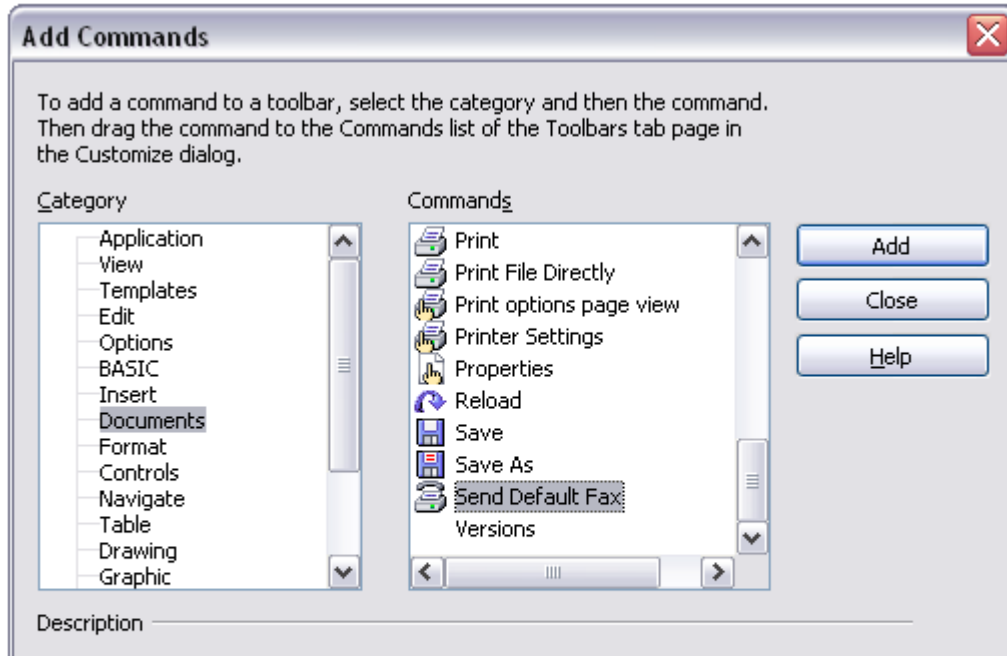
Add Commands

To add a command to a toolbar, select the category and then the command. Then drag the command to the Commands list of the Toolbars tab page in the Customize dialog.

Category

Application
View
Templates
Edit
Options
BASIC
Insert
Documents
Format
Controls
Navigate
Table
Drawing
Graphic

Commands

Print
Print File Directly
Print options page view
Printer Settings
Properties
Reload
Save
Save As
Send Default Fax
Versions

Add
Close
Help

Description